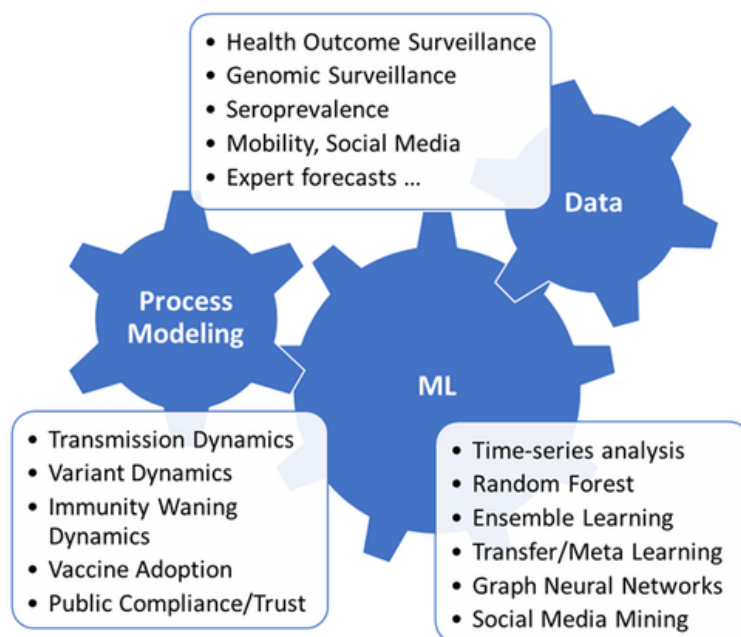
- Health Outcome Surveillance
- Genomic Surveillance
- Seroprevalence
- Mobility, Social Media
- Expert forecasts ...

Data

Process Modeling

ML

- Transmission Dynamics
- Variant Dynamics
- Immunity Waning Dynamics
- Vaccine Adoption
- Public Compliance/Trust

- Time-series analysis
- Random Forest
- Ensemble Learning
- Transfer/Meta Learning
- Graph Neural Networks
- Social Media Mining